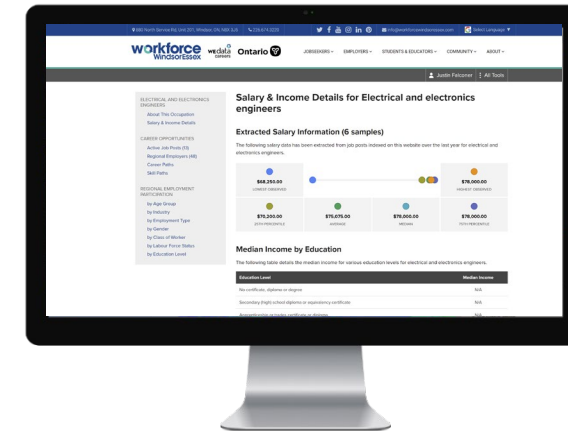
880 North Service Rd, Unit 201, Windsor, ON, N8X 3J5 | 226.674.2233 | info@workforcewindsoressex.com | Select Language

workforce WindsorEssex | wedata careers | Ontario

JOBSEEKERS | EMPLOYERS | STUDENTS & EDUCATORS | COMMUNITY | ABOUT

Justin Falconer | All Tools

ELECTRICAL AND ELECTRONICS ENGINEERS
About This Occupation
Salary & Income Details

CAREER OPPORTUNITIES
Active Job Posts (13)
Regional Employers (48)
Career Paths
Skill Paths

REGIONAL EMPLOYMENT PARTICIPATION
by Age Group
by Industry
by Employment Type
by Gender
by Class of Worker
by Labour Force Status
by Education Level

Salary & Income Details for Electrical and electronics engineers

Extracted Salary Information (6 samples)

The following salary data has been extracted from job posts indexed on this website over the last year for electrical and electronics engineers.

$68,250.00
LOWEST OBSERVED

$78,000.00
HIGHEST OBSERVED

$70,200.00
25TH PERCENTILE

$75,675.00
AVERAGE

$78,000.00
MEDIAN

$78,000.00
75TH PERCENTILE

Median Income by Education

The following table details the median income for various education levels for electrical and electronics engineers.

| Education Level | Median Income |
|---|---|
| No certificate, diploma or degree | N/A |
| Secondary (high) school diploma or equivalency certificate | N/A |
| Apprenticeship or trades certificate or diploma | N/A |